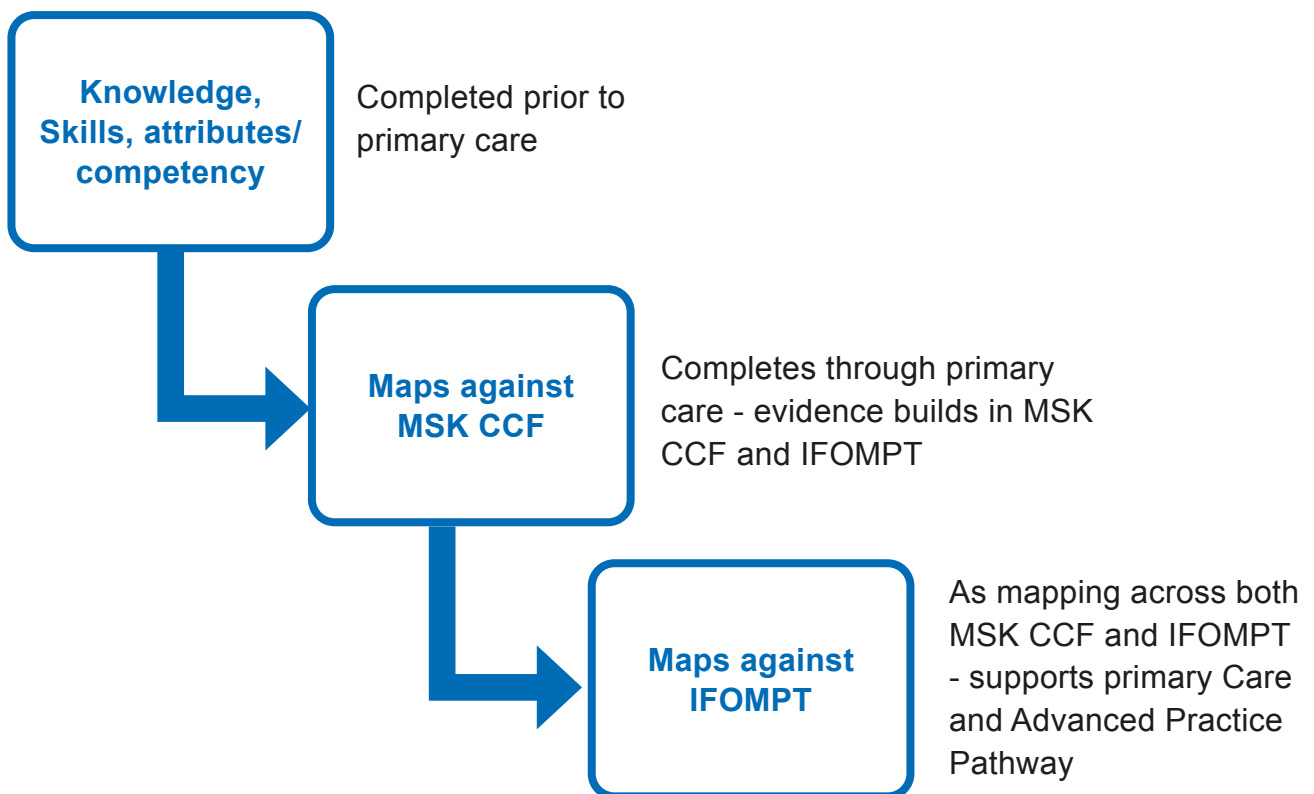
Knowledge, Skills, attributes/ competency

Completed prior to primary care

Maps against MSK CCF

Completes through primary care - evidence builds in MSK CCF and IFOMPT

Maps against IFOMPT

As mapping across both MSK CCF and IFOMPT - supports primary Care and Advanced Practice Pathway